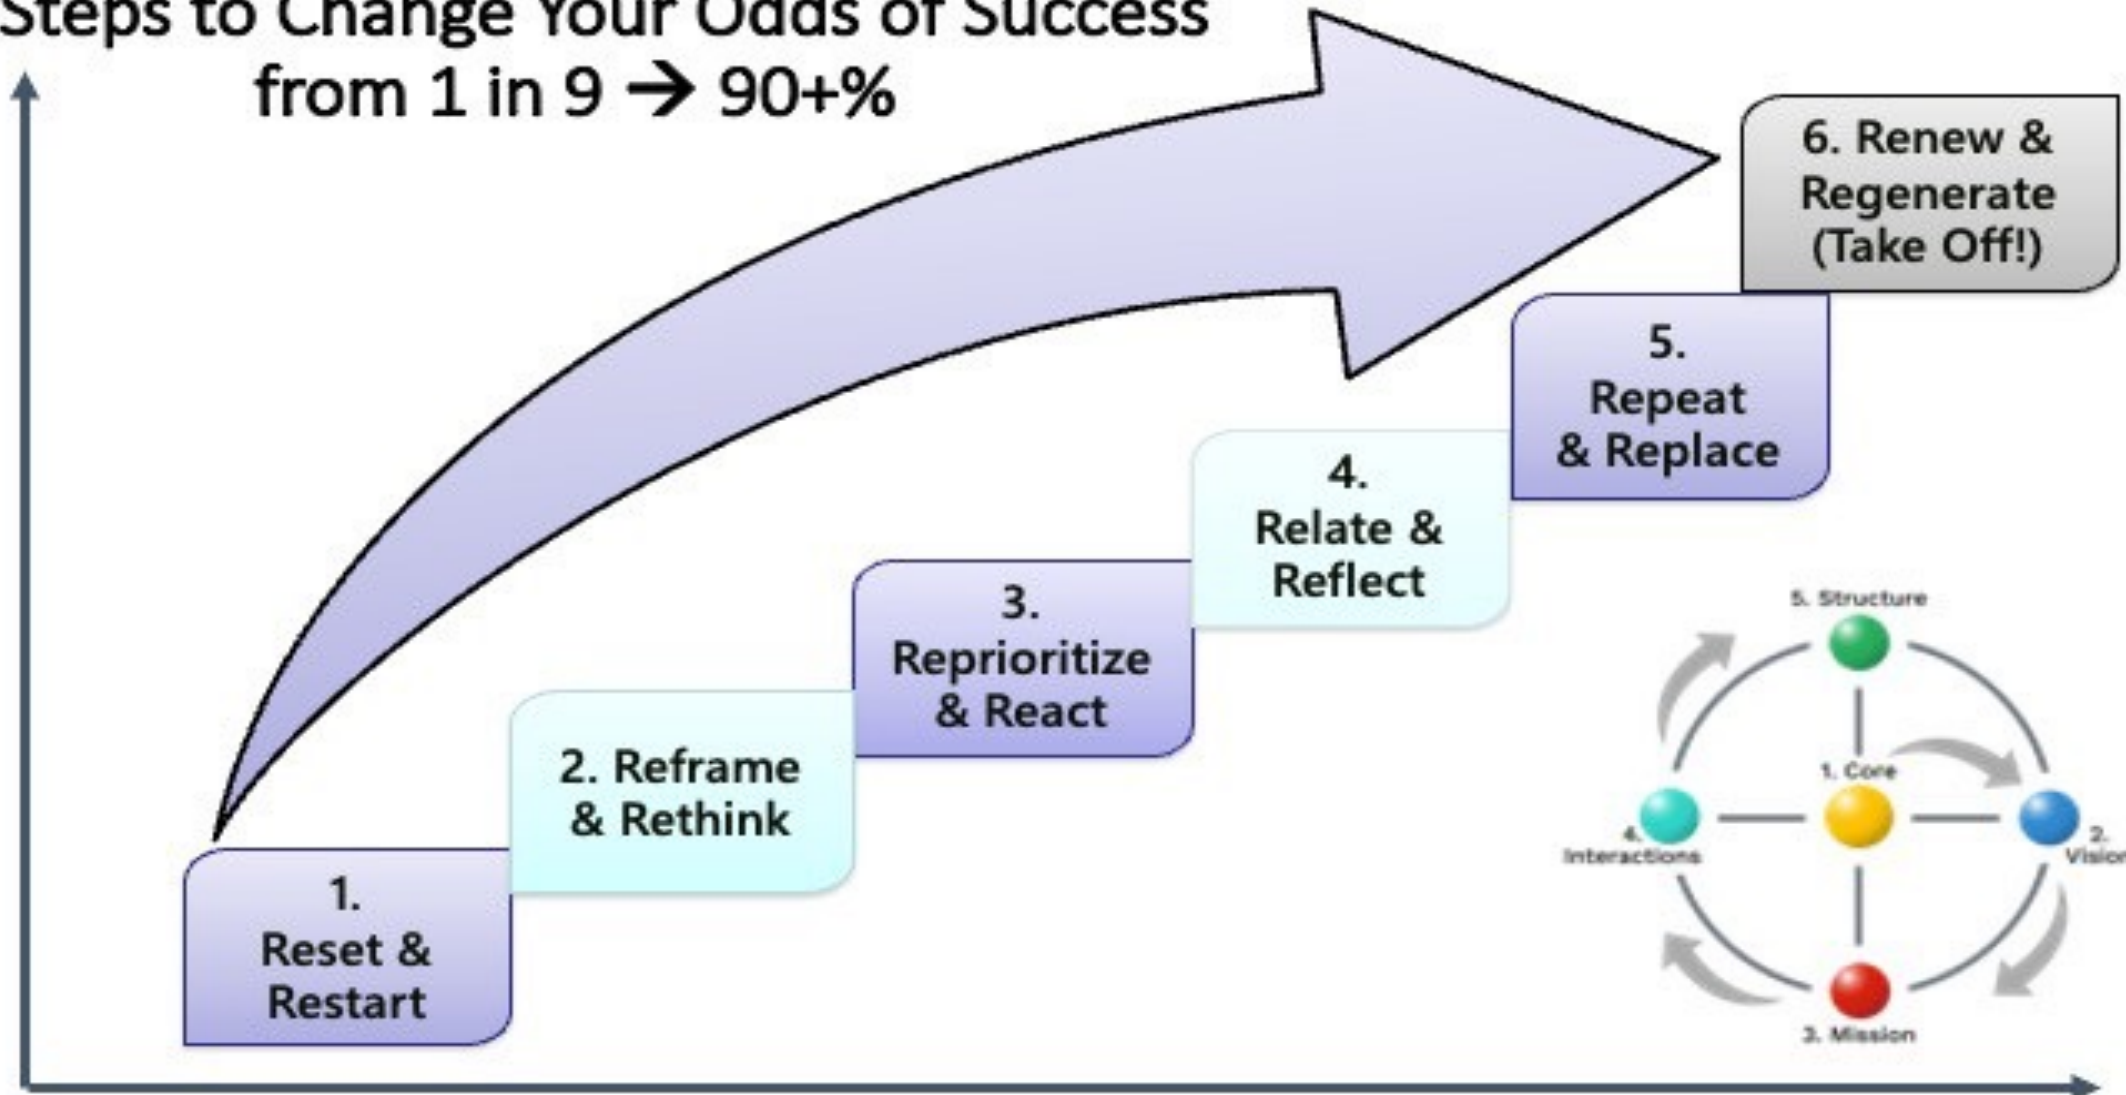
Steps to Change Your Odds of Success from 1 in 9 → 90+%

6. Renew & Regenerate (Take Off!)

5. Repeat & Replace

4. Relate & Reflect

3. Reprioritize & React

2. Reframe & Rethink

1. Reset & Restart

5. Structure

1. Core

4. Interactions

2. Vision

3. Mission